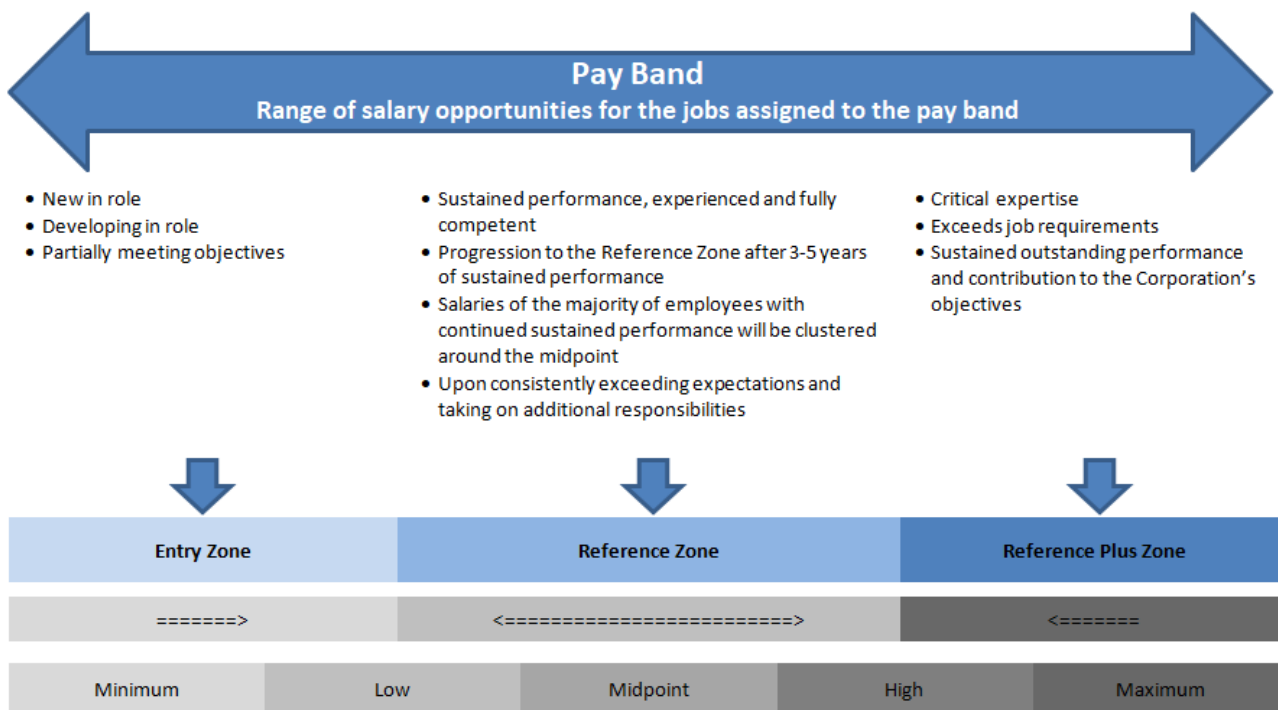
Pay Band
Range of salary opportunities for the jobs assigned to the pay band

• New in role
• Developing in role
• Partially meeting objectives

• Sustained performance, experienced and fully competent
• Progression to the Reference Zone after 3-5 years of sustained performance
• Salaries of the majority of employees with continued sustained performance will be clustered around the midpoint
• Upon consistently exceeding expectations and taking on additional responsibilities

• Critical expertise
• Exceeds job requirements
• Sustained outstanding performance and contribution to the Corporation's objectives

| Entry Zone | Reference Zone | Reference Plus Zone |
|---|---|---|
| =======> | <========================> | <======= |

| Minimum | Low | Midpoint | High | Maximum |
|---|---|---|---|---|